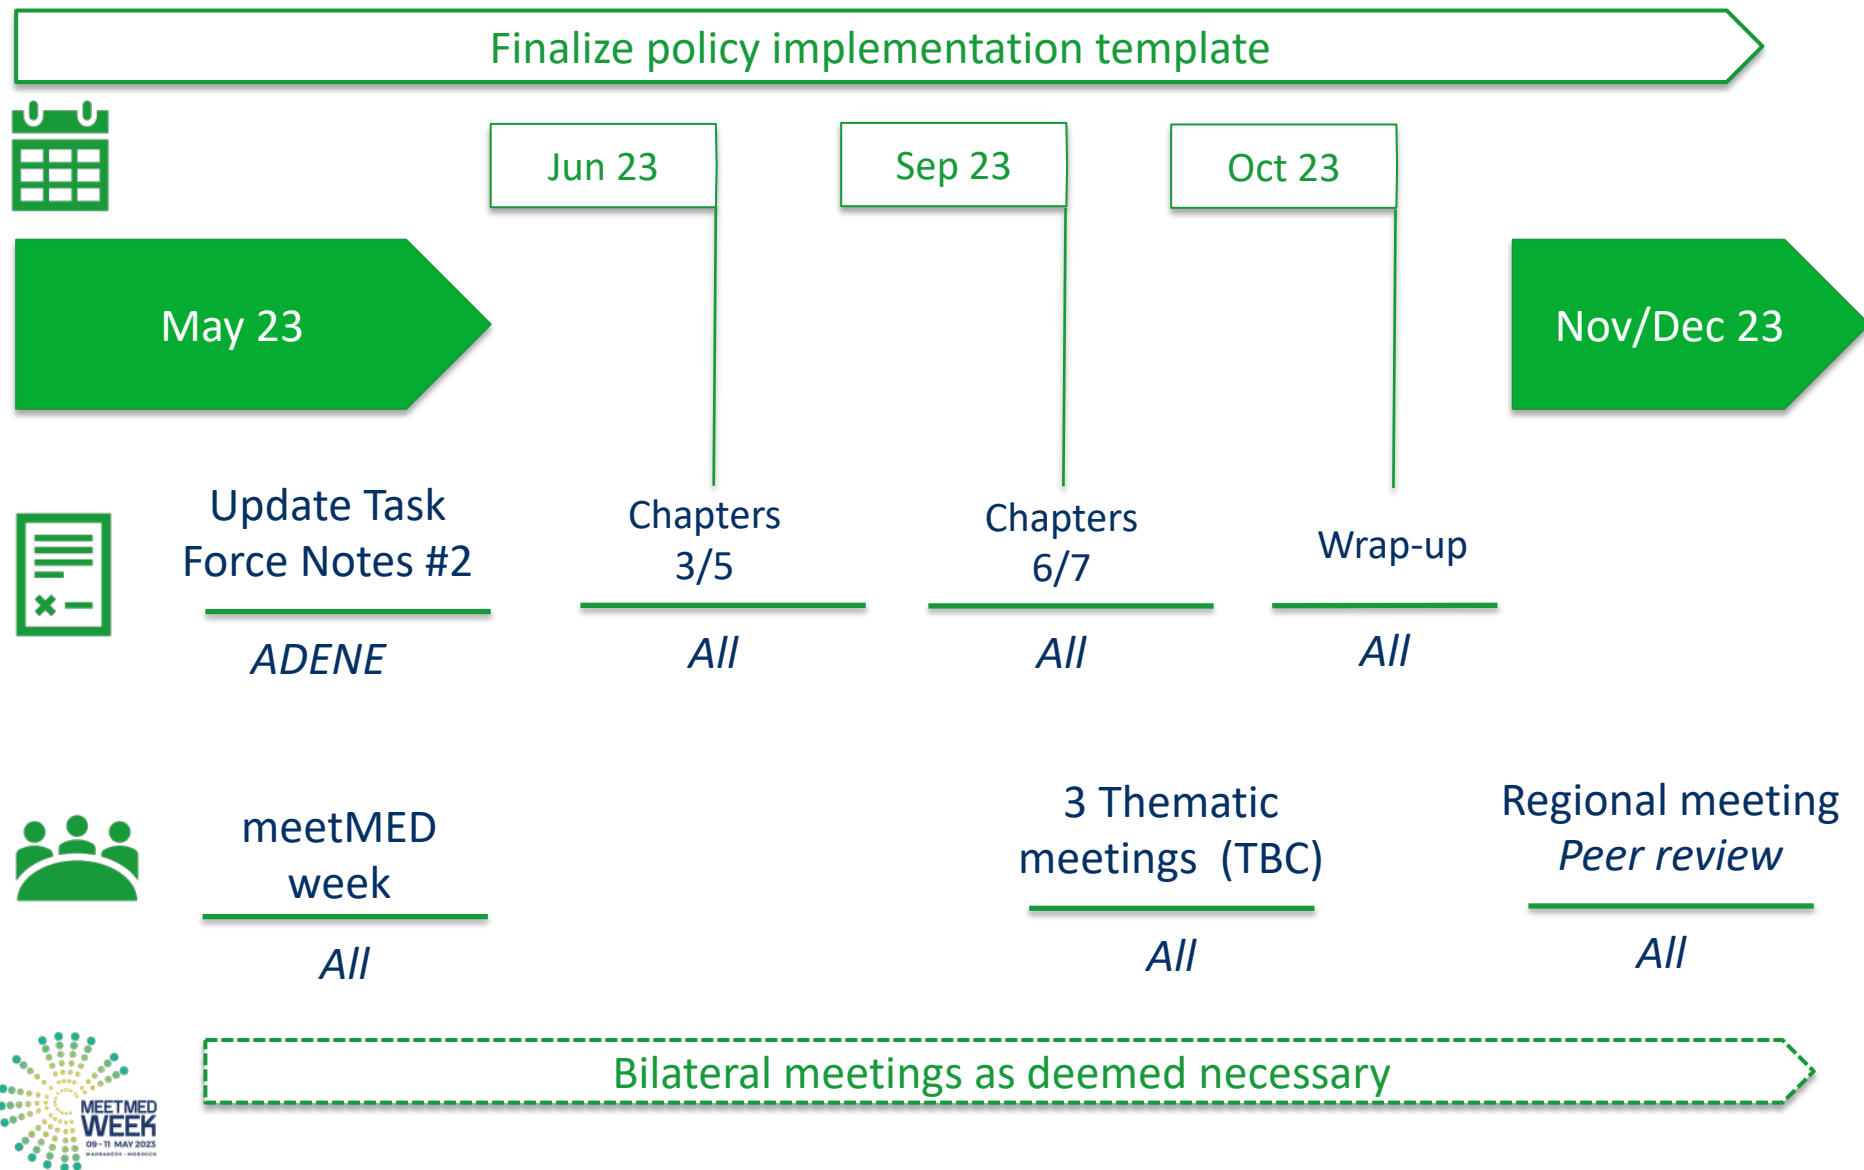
Finalize policy implementation template

Jun 23

Sep 23

Oct 23

May 23

Nov/Dec 23

Update Task Force Notes #2

ADENE

Chapters 3/5

All

Chapters 6/7

All

Wrap-up

All

meetMED week

All

3 Thematic meetings (TBC)

All

Regional meeting
*Peer review*

All

Bilateral meetings as deemed necessary

MEETMED WEEK
09 - 11 MAY 2023
MARRAKESH · MOROCCO